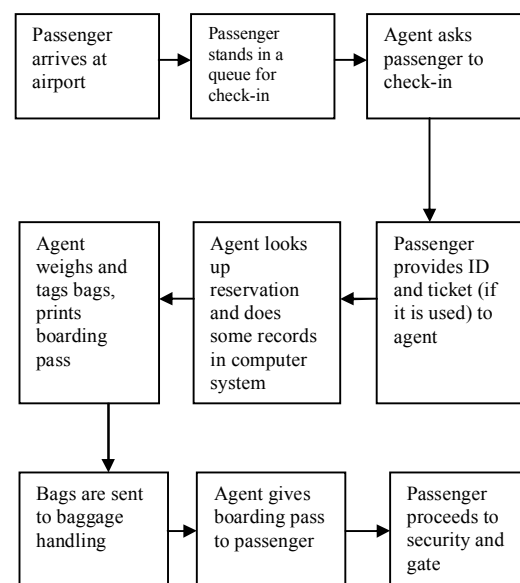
Passenger arrives at airport

Passenger stands in a queue for check-in

Agent asks passenger to check-in

Passenger provides ID and ticket (if it is used) to agent

Agent looks up reservation and does some records in computer system

Agent weighs and tags bags, prints boarding pass

Bags are sent to baggage handling

Agent gives boarding pass to passenger

Passenger proceeds to security and gate